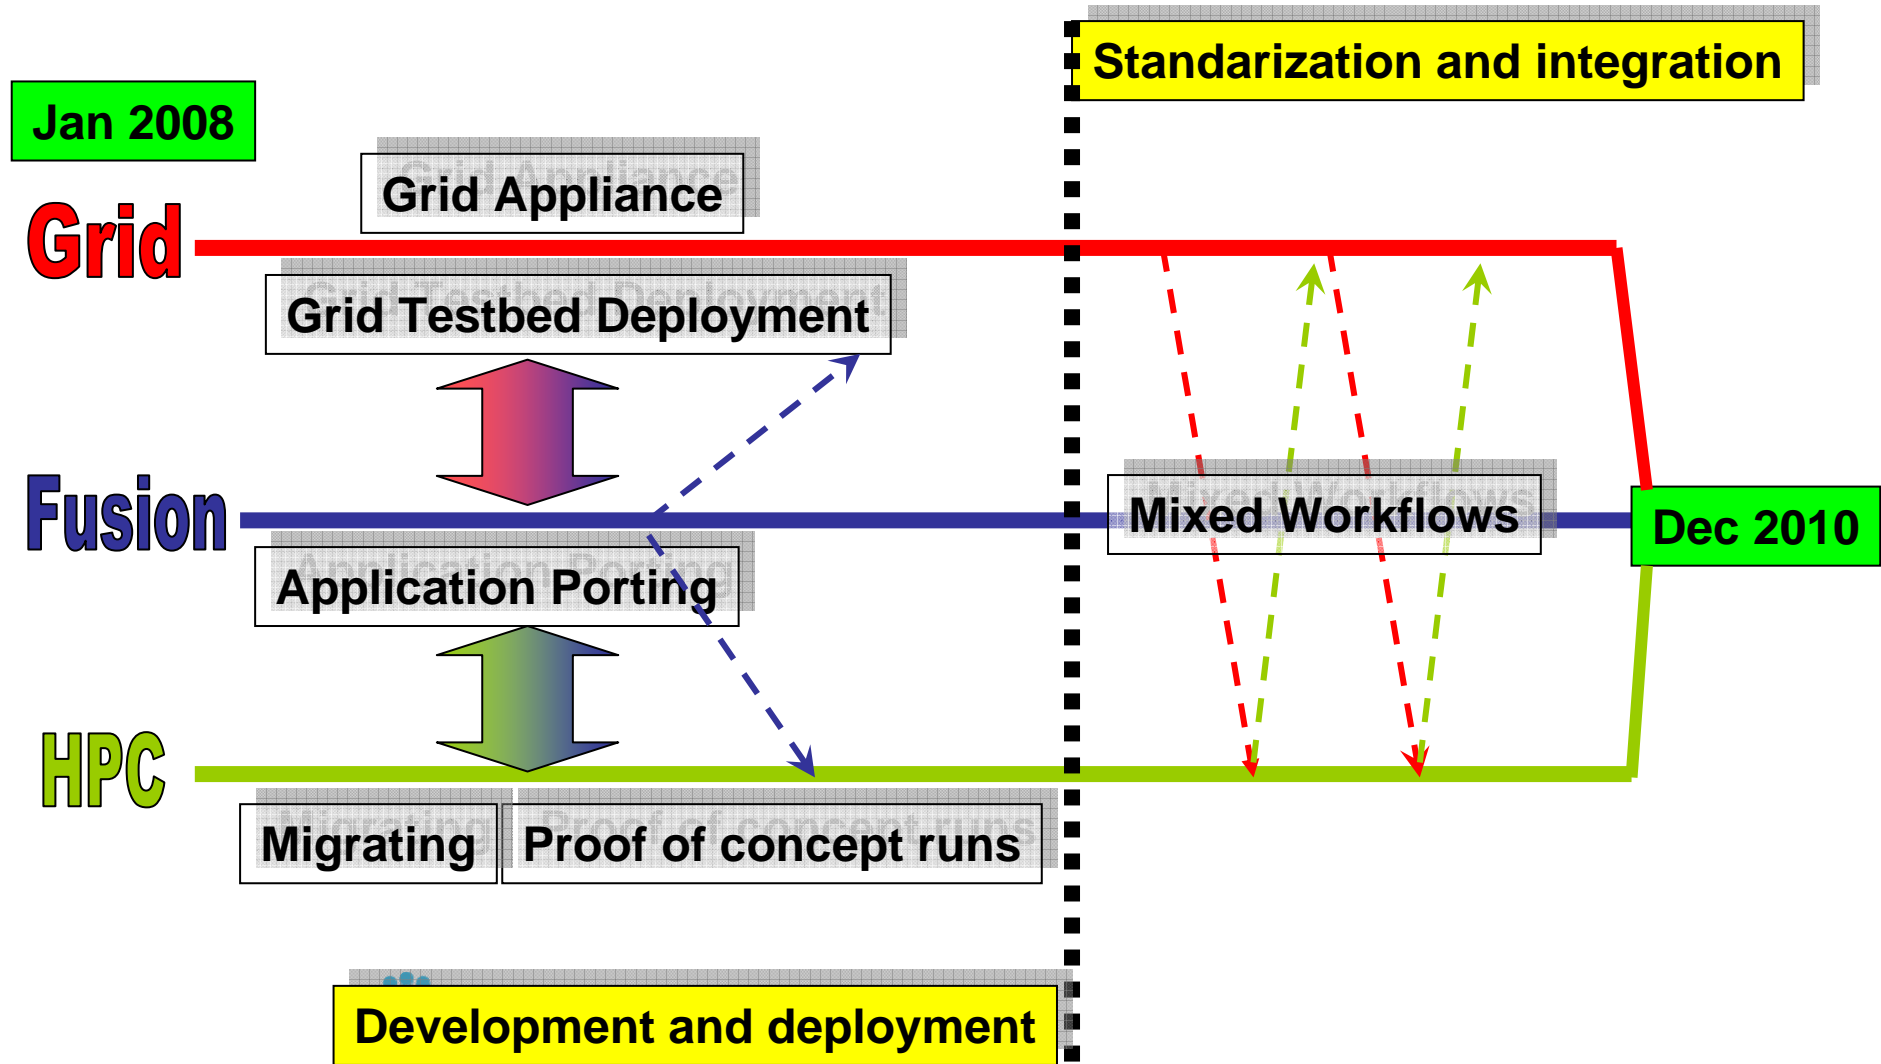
Standarization and integration

Jan 2008

Grid Appliance

Grid

Grid Testbed Deployment

Fusion

Mixed Workflows

Dec 2010

Application Porting

HPC

Migrating

Proof of concept runs

Development and deployment